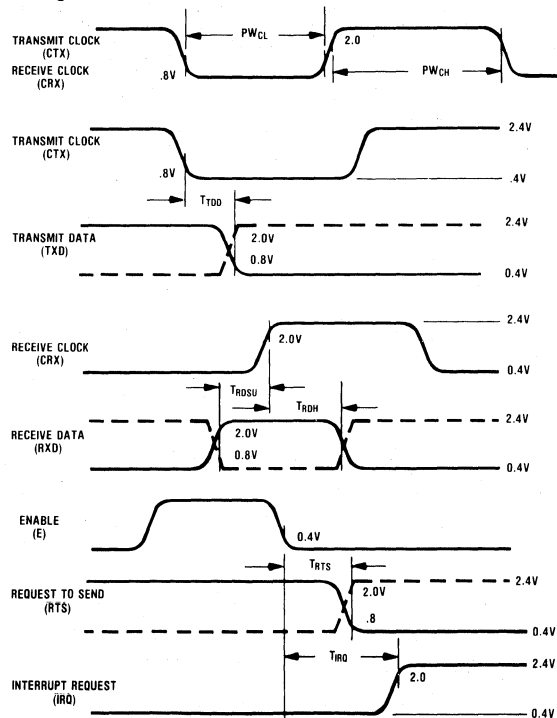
TRANSMIT CLOCK (CTX)
RECEIVE CLOCK (CRX)
$PW_{CL}$
2.0
.8V
$PW_{CH}$

TRANSMIT CLOCK (CTX)
2.4V
.8V
.4V
$T_{TDD}$
TRANSMIT DATA (TXD)
2.4V
2.0V
0.8V
0.4V

RECEIVE CLOCK (CRX)
2.4V
2.0V
0.4V
$T_{RDSU}$
$T_{RDH}$
RECEIVE DATA (RXD)
2.4V
2.0V
0.8V
0.4V

ENABLE (E)
0.4V
$T_{RTS}$
REQUEST TO SEND ($\overline{RTS}$)
2.0V
2.4V
.8
0.4V
$T_{IRQ}$
INTERRUPT REQUEST ($\overline{IRQ}$)
2.4V
2.0
0.4V